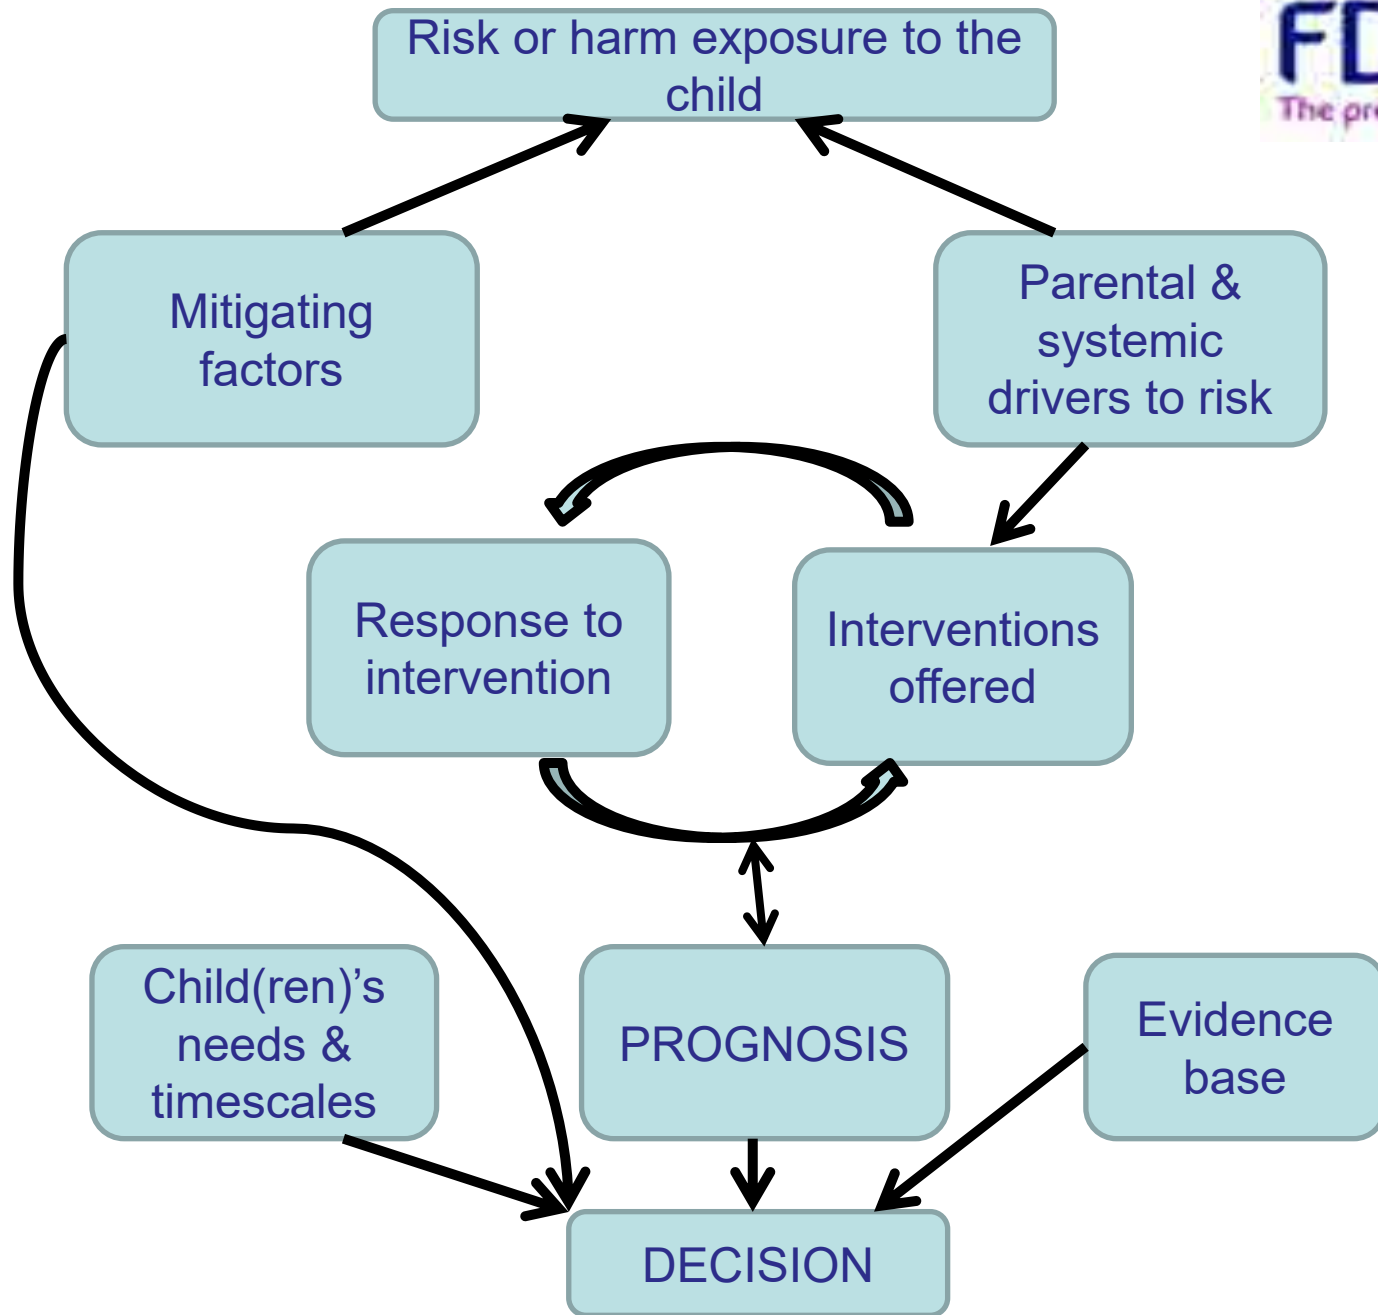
Risk or harm exposure to the child

FD
The pr

Mitigating factors

Parental & systemic drivers to risk

Response to intervention

Interventions offered

Child(ren)'s needs & timescales

PROGNOSIS

Evidence base

DECISION